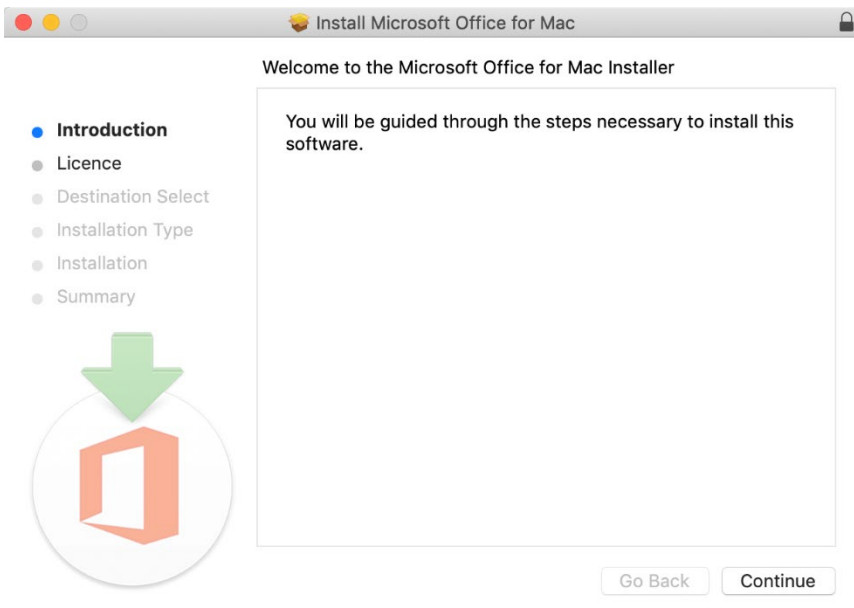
Install Microsoft Office for Mac

Welcome to the Microsoft Office for Mac Installer

Introduction
Licence
Destination Select
Installation Type
Installation
Summary

You will be guided through the steps necessary to install this software.

Go Back
Continue